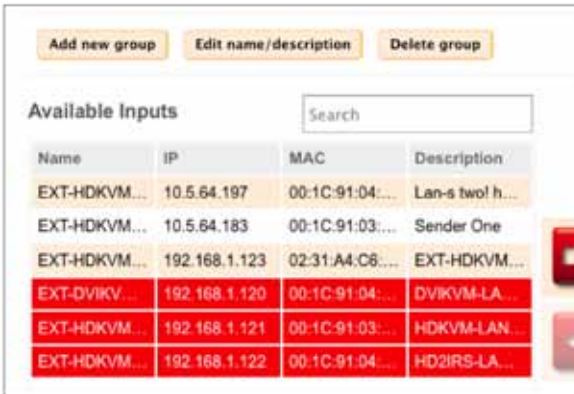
Add new group | Edit name/description | Delete group

Available Inputs

Search

| Name | IP | MAC | Description |
|---|---|---|---|
| EXT-HDKVM... | 10.5.64.197 | 00:1C:91:04:... | Lan-s two! h... |
| EXT-HDKVM... | 10.5.64.183 | 00:1C:91:03:... | Sender One |
| EXT-HDKVM... | 192.168.1.123 | 02:31:A4:C6:... | EXT-HDKVM... |
| EXT-DVIKV... | 192.168.1.120 | 00:1C:91:04:... | DVIKVM-LA... |
| EXT-HDKVM... | 192.168.1.121 | 00:1C:91:03:... | HDKVM-LAN... |
| EXT-HDKVM... | 192.168.1.122 | 00:1C:91:04:... | HD2IRS-LA... |